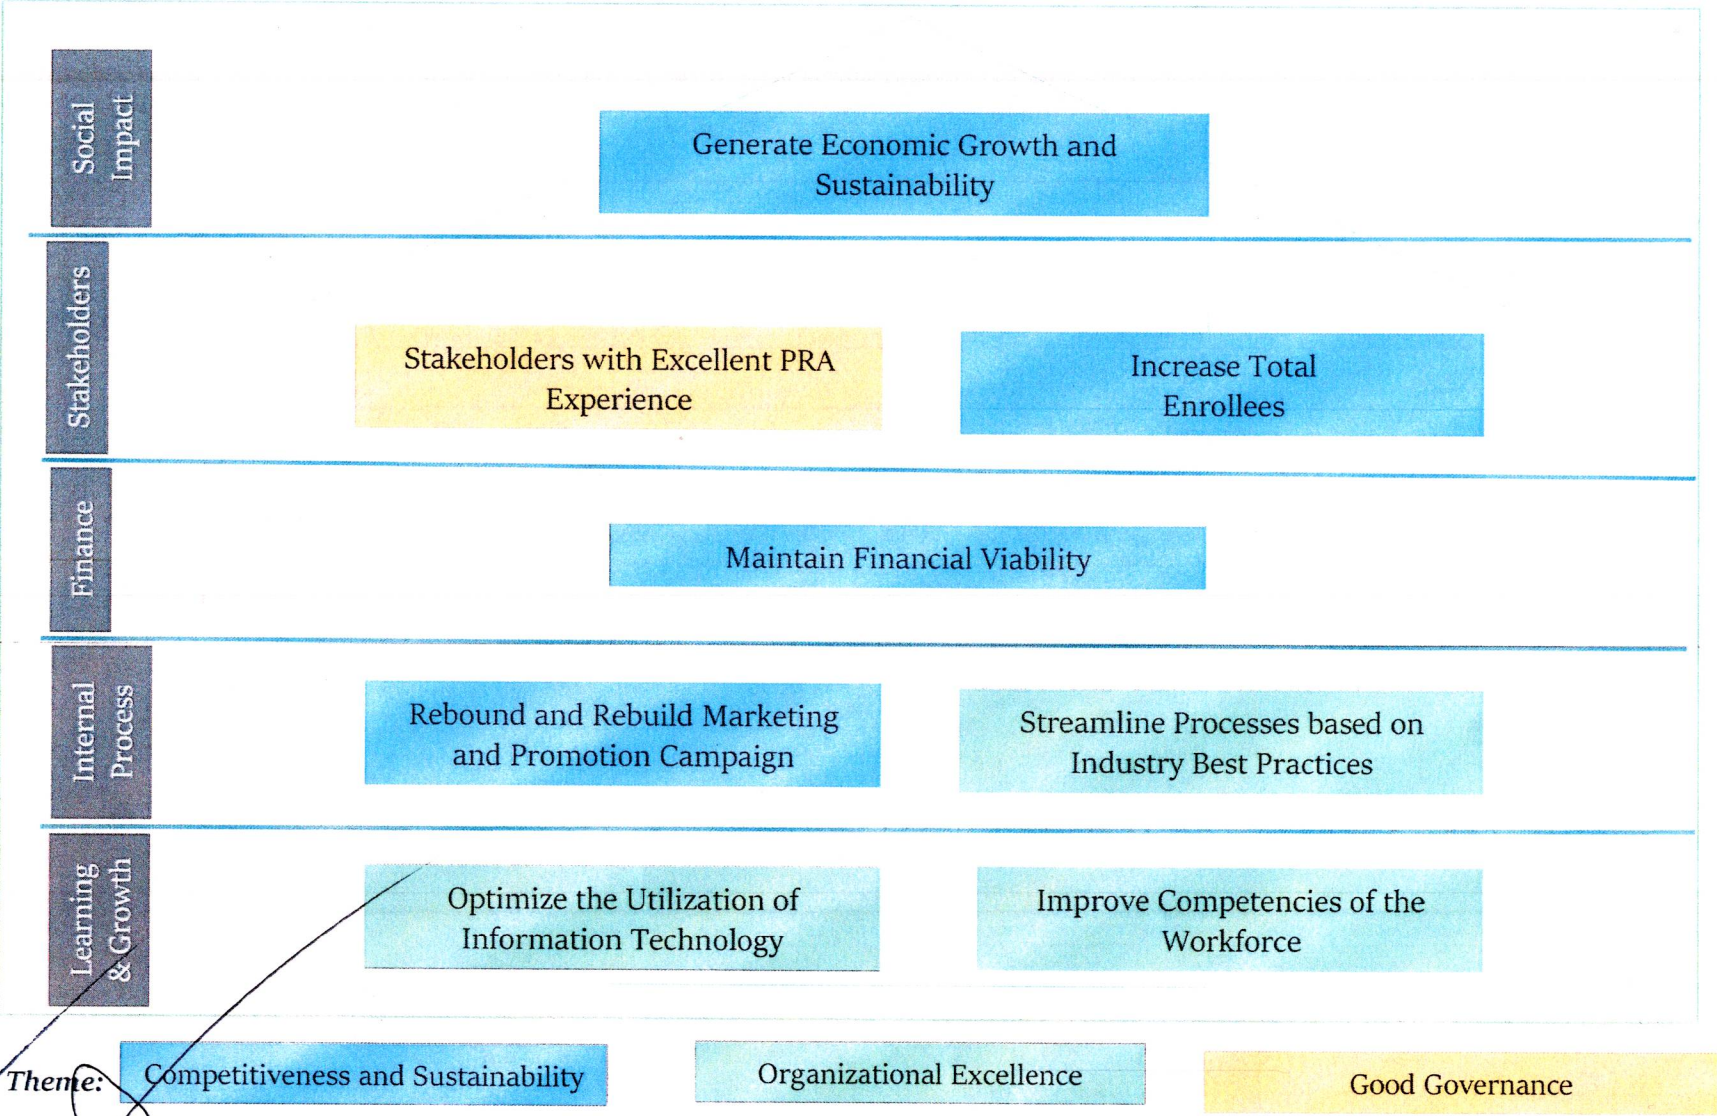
Social Impact

Generate Economic Growth and Sustainability

Stakeholders

Stakeholders with Excellent PRA Experience

Increase Total Enrollees

Finance

Maintain Financial Viability

Internal Process

Rebound and Rebuild Marketing and Promotion Campaign

Streamline Processes based on Industry Best Practices

Learning & Growth

Optimize the Utilization of Information Technology

Improve Competencies of the Workforce

Theme:

Competitiveness and Sustainability

Organizational Excellence

Good Governance